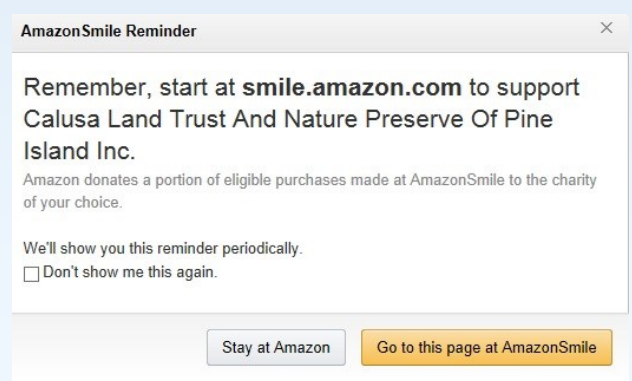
AmazonSmile Reminder

×

Remember, start at **smile.amazon.com** to support Calusa Land Trust And Nature Preserve Of Pine Island Inc.

Amazon donates a portion of eligible purchases made at AmazonSmile to the charity of your choice.

We'll show you this reminder periodically.

☐ Don't show me this again.

Stay at Amazon

Go to this page at AmazonSmile